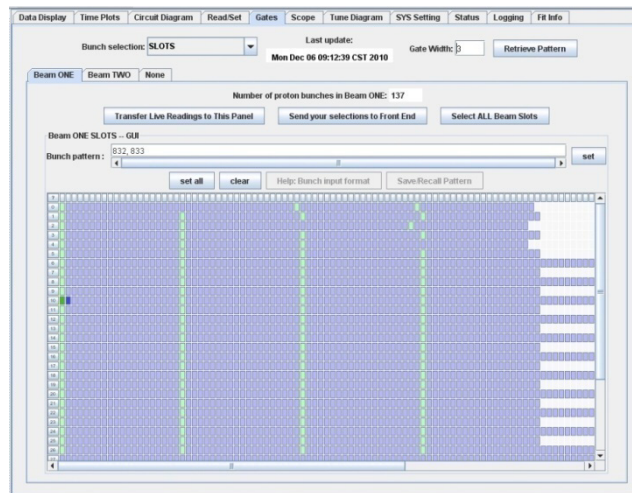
Data Display | Time Plots | Circuit Diagram | Read/Set | Gates | Scope | Tune Diagram | SYS Setting | Status | Logging | Fit Info

Bunch selection: SLOTS

Last update:
Mon Dec 06 09:12:39 CST 2010

Gate Width: 3

Retrieve Pattern

Beam ONE | Beam TWO | None

Number of proton bunches in Beam ONE: 137

Transfer Live Readings to This Panel

Send your selections to Front End

Select ALL Beam Slots

Beam ONE SLOTS -- GUI

Bunch pattern : 832, 833

set

set all

clear

Help: Bunch input format

Save/Recall Pattern